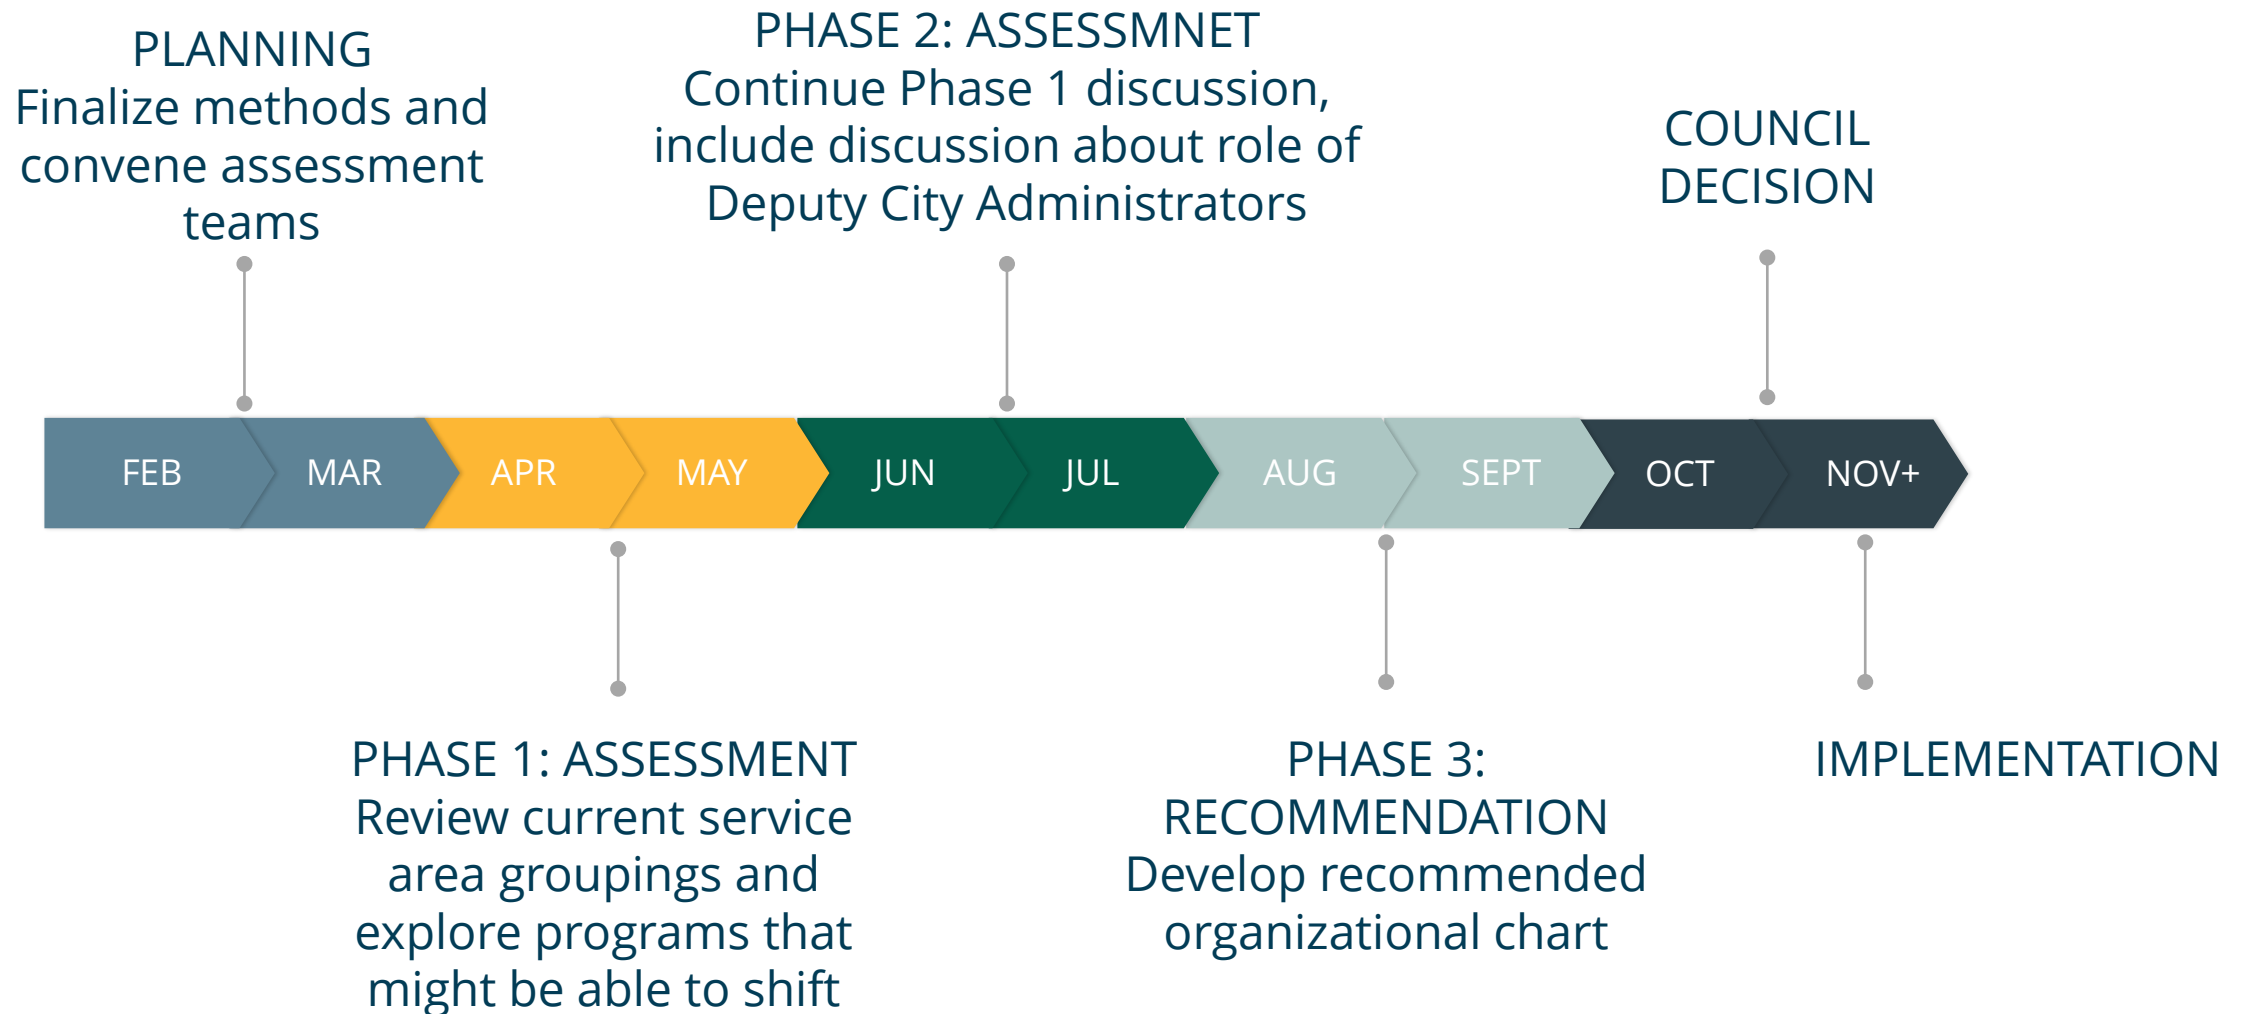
PLANNING
Finalize methods and convene assessment teams

PHASE 2: ASSESSMNET
Continue Phase 1 discussion, include discussion about role of Deputy City Administrators

COUNCIL DECISION

FEB MAR APR MAY JUN JUL AUG SEPT OCT NOV+

PHASE 1: ASSESSMENT
Review current service area groupings and explore programs that might be able to shift

PHASE 3: RECOMMENDATION
Develop recommended organizational chart

IMPLEMENTATION